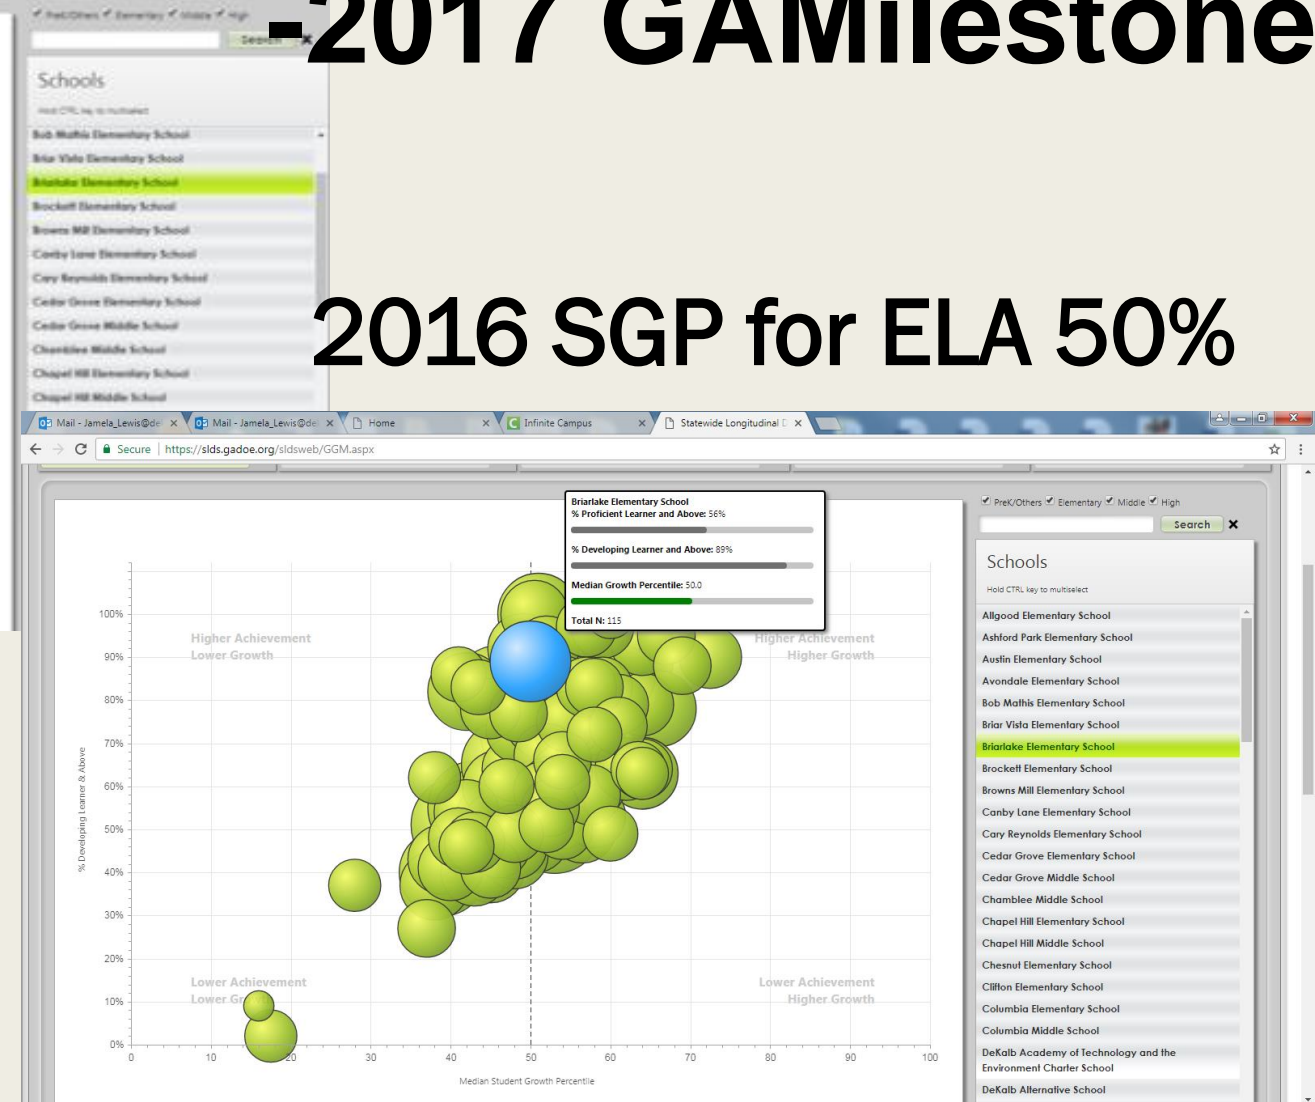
-2017 GAMilestone

PreK/Others Elementary Middle High

Search

Schools

Hold CTRL key to multiselect

Bob Mathis Elementary School
Briar Vista Elementary School
Briarlake Elementary School
Brockett Elementary School
Browns Mill Elementary School
Canby Lane Elementary School
Cary Reynolds Elementary School
Cedar Grove Elementary School
Cedar Grove Middle School
Chamblee Middle School
Chapel Hill Elementary School
Chapel Hill Middle School

2016 SGP for ELA 50%

Mail - Jamela_Lewis@de ×
Mail - Jamela_Lewis@de ×
Home ×
Infinite Campus ×
Statewide Longitudinal D ×

Secure | https://slds.gadoe.org/sldsweb/GGM.aspx

Briarlake Elementary School
% Proficient Learner and Above: 56%

% Developing Learner and Above: 89%

Median Growth Percentile: 50.0

Total N: 115

Higher Achievement
Lower Growth

Higher Achievement
Higher Growth

Lower Achievement
Lower Gr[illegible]

Lower Achievement
Higher Growth

100%
90%
80%
70%
60%
50%
40%
30%
20%
10%
0%

% Developing Learner & Above

0 10 20 30 40 50 60 70 80 90 100

Median Student Growth Percentile

PreK/Others Elementary Middle High

Search ×

Schools

Hold CTRL key to multiselect

Allgood Elementary School
Ashford Park Elementary School
Austin Elementary School
Avondale Elementary School
Bob Mathis Elementary School
Briar Vista Elementary School
Briarlake Elementary School
Brockett Elementary School
Browns Mill Elementary School
Canby Lane Elementary School
Cary Reynolds Elementary School
Cedar Grove Elementary School
Cedar Grove Middle School
Chamblee Middle School
Chapel Hill Elementary School
Chapel Hill Middle School
Chesnut Elementary School
Clifton Elementary School
Columbia Elementary School
Columbia Middle School
DeKalb Academy of Technology and the Environment Charter School
DeKalb Alternative School